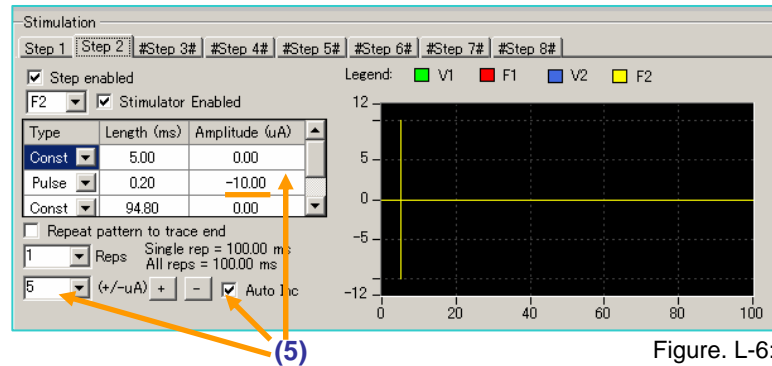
Stimulation

Step 1 | Step 2 | #Step 3# | #Step 4# | #Step 5# | #Step 6# | #Step 7# | #Step 8#

Step enabled

F2 Stimulator Enabled

| Type | Length (ms) | Amplitude (uA) |
|---|---|---|
| Const | 5.00 | 0.00 |
| Pulse | 0.20 | -10.00 |
| Const | 94.80 | 0.00 |

Repeat pattern to trace end

1 Reps Single rep = 100.00 ms All reps = 100.00 ms

5 (+/-uA) + - Auto Inc

Legend: V1 F1 V2 F2

12
5
0
-5
-12
0 20 40 60 80 100

(5)

Figure. L-6: